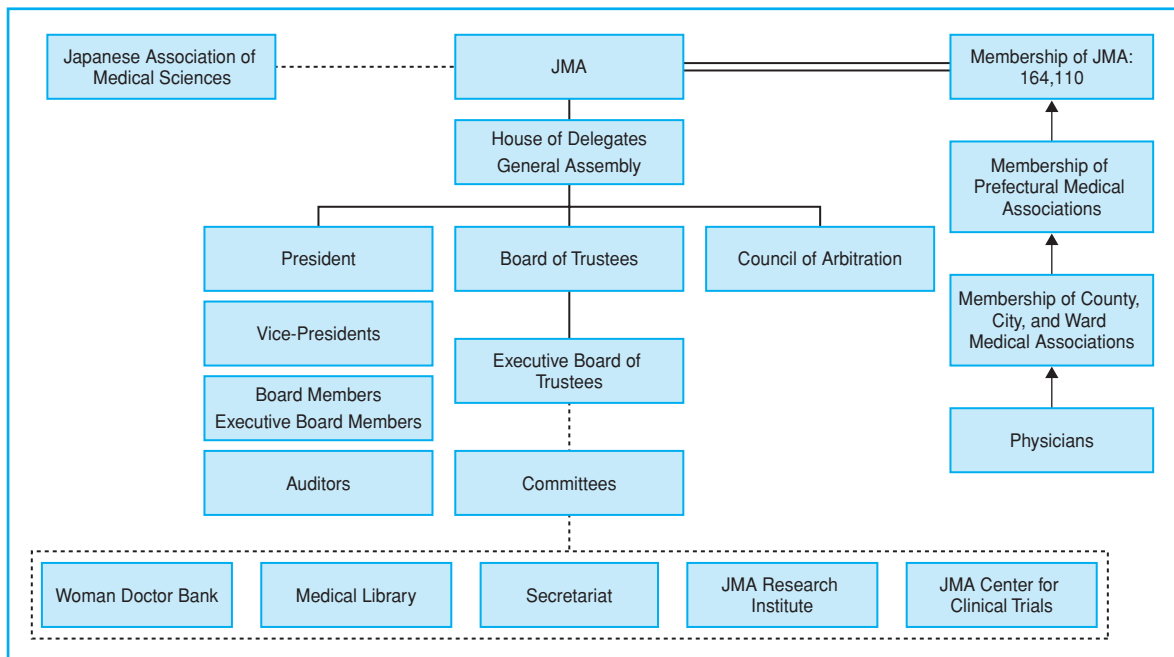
Japanese Association of Medical Sciences

JMA

Membership of JMA: 164,110

House of Delegates
General Assembly

Membership of Prefectural Medical Associations

President

Board of Trustees

Council of Arbitration

Membership of County, City, and Ward Medical Associations

Vice-Presidents

Executive Board of Trustees

Board Members
Executive Board Members

Physicians

Auditors

Committees

Woman Doctor Bank

Medical Library

Secretariat

JMA Research Institute

JMA Center for Clinical Trials